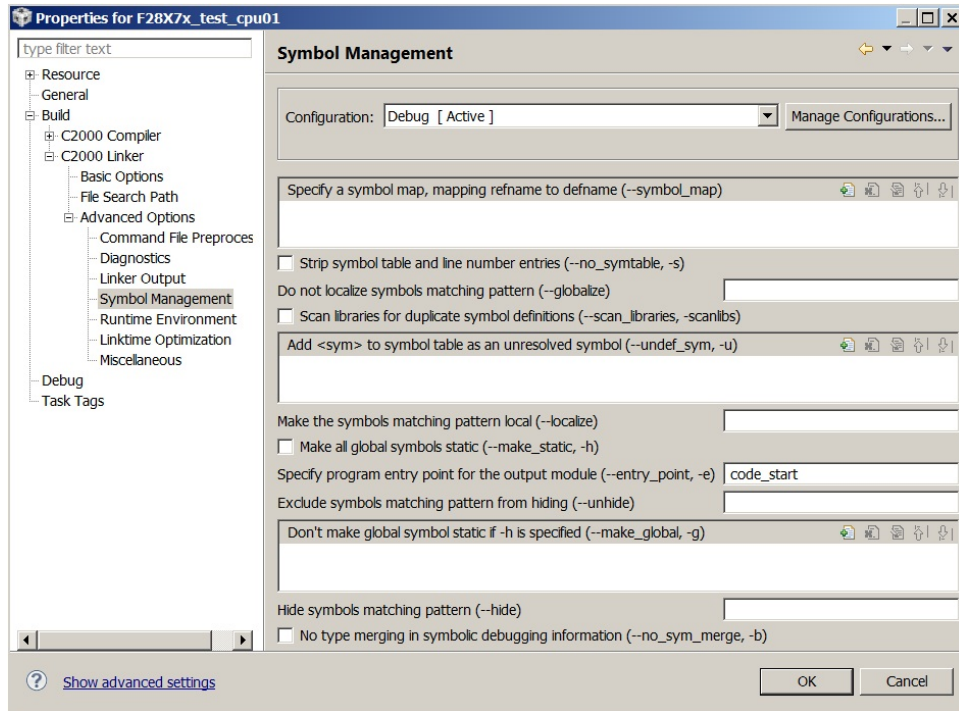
Properties for F28X7x_test_cpu01

type filter text
Resource
General
Build
C2000 Compiler
C2000 Linker
Basic Options
File Search Path
Advanced Options
Command File Preproces
Diagnostics
Linker Output
Symbol Management
Runtime Environment
Linktime Optimization
Miscellaneous
Debug
Task Tags

Symbol Management

Configuration: Debug [ Active ]
Manage Configurations...

Specify a symbol map, mapping refname to defname (--symbol_map)

Strip symbol table and line number entries (--no_symtable, -s)

Do not localize symbols matching pattern (--globalize)

Scan libraries for duplicate symbol definitions (--scan_libraries, -scanlibs)

Add <sym> to symbol table as an unresolved symbol (--undef_sym, -u)

Make the symbols matching pattern local (--localize)

Make all global symbols static (--make_static, -h)

Specify program entry point for the output module (--entry_point, -e) code_start

Exclude symbols matching pattern from hiding (--unhide)

Don't make global symbol static if -h is specified (--make_global, -g)

Hide symbols matching pattern (--hide)

No type merging in symbolic debugging information (--no_sym_merge, -b)

Show advanced settings
OK
Cancel